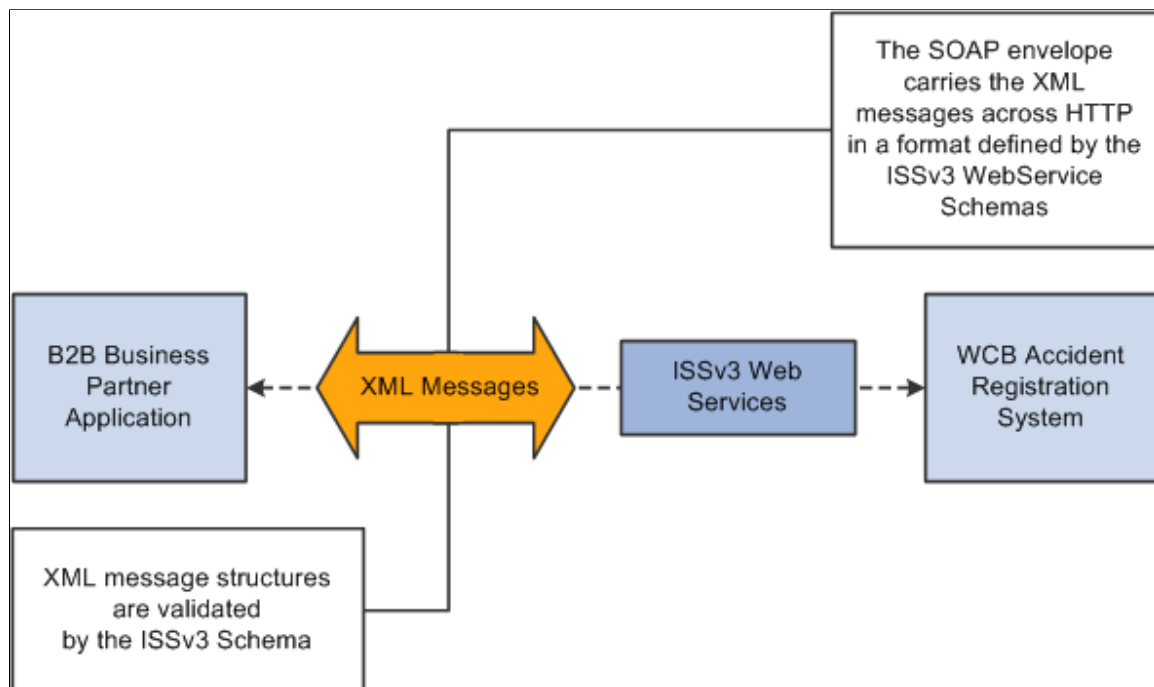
The SOAP envelope carries the XML messages across HTTP in a format defined by the ISSv3 WebService Schemas

B2B Business Partner Application

XML Messages

ISSv3 Web Services

WCB Accident Registration System

XML message structures are validated by the ISSv3 Schema